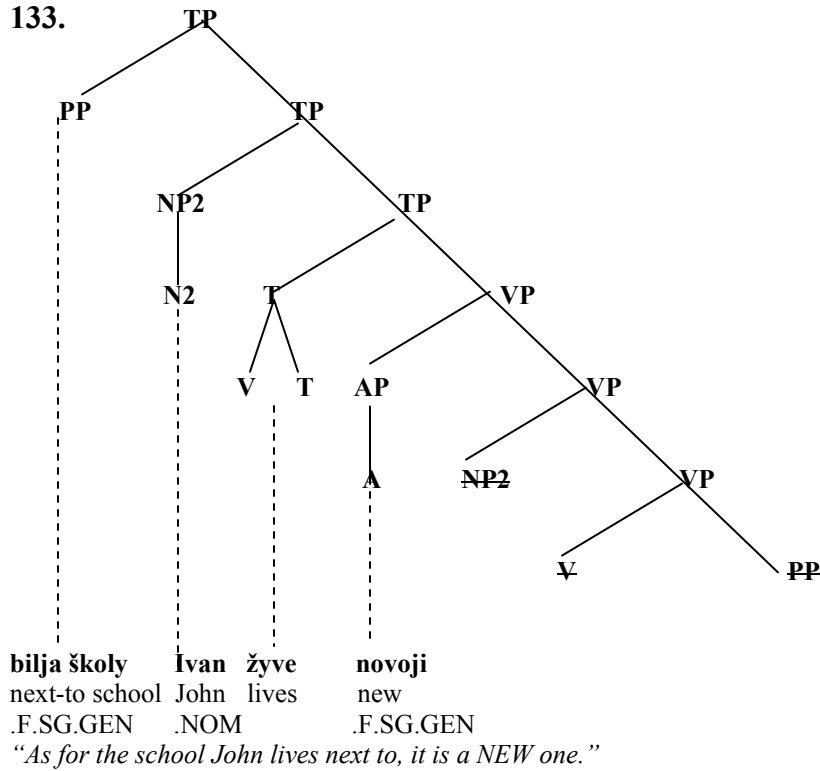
133.

TP

PP TP

NP2 TP

N2 T VP

V T AP VP

A ~~NP2~~ VP

~~V~~ ~~PP~~

**bilja školy** **Ivan** **žyve** **novoji**
next-to school John lives new
.F.SG.GEN .NOM .F.SG.GEN

*"As for the school John lives next to, it is a NEW one."*